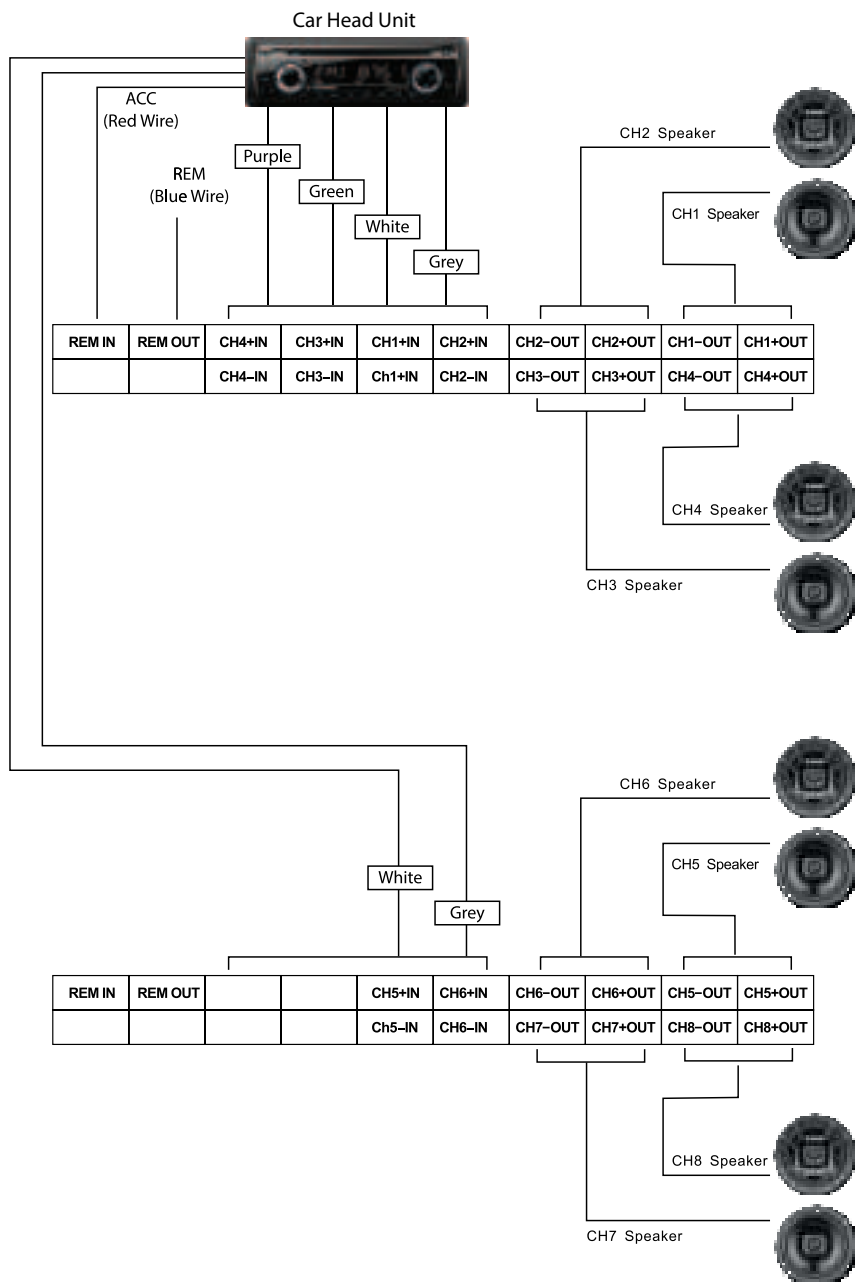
Car Head Unit

ACC
(Red Wire)

REM
(Blue Wire)

Purple

Green

White

Grey

CH2 Speaker

CH1 Speaker

| REM IN | REM OUT | CH4+IN | CH3+IN | CH1+IN | CH2+IN | CH2–OUT | CH2+OUT | CH1–OUT | CH1+OUT |
|---|---|---|---|---|---|---|---|---|---|
| | | CH4–IN | CH3–IN | Ch1+IN | CH2–IN | CH3–OUT | CH3+OUT | CH4–OUT | CH4+OUT |

CH4 Speaker

CH3 Speaker

CH6 Speaker

CH5 Speaker

White

Grey

| REM IN | REM OUT | | | CH5+IN | CH6+IN | CH6–OUT | CH6+OUT | CH5–OUT | CH5+OUT |
|---|---|---|---|---|---|---|---|---|---|
| | | | | Ch5–IN | CH6–IN | CH7–OUT | CH7+OUT | CH8–OUT | CH8+OUT |

CH8 Speaker

CH7 Speaker